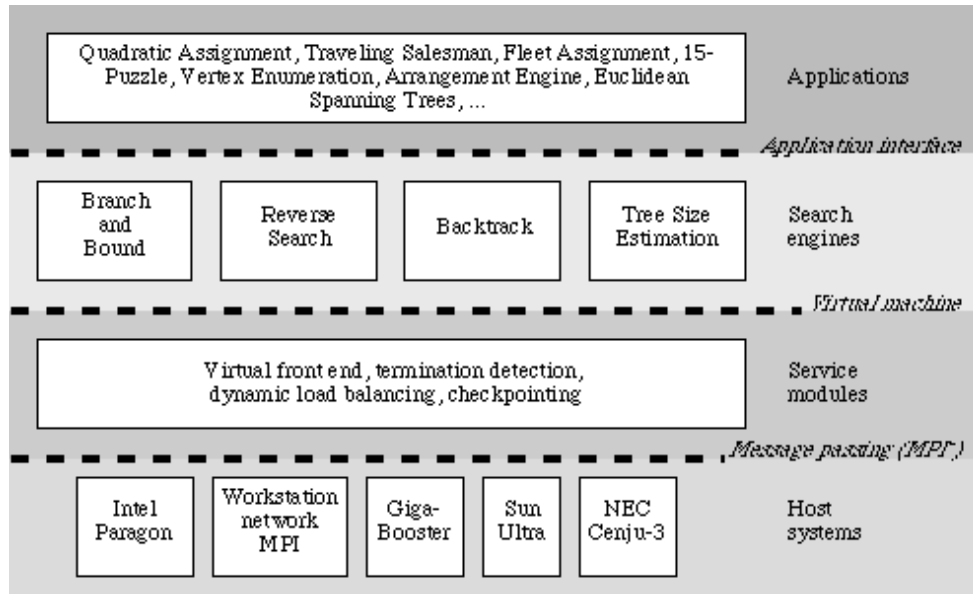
Quadratic Assignment, Traveling Salesman, Fleet Assignment, 15-Puzzle, Vertex Enumeration, Arrangement Engine, Euclidean Spanning Trees, ...

Applications

Application interface

Branch and Bound

Reverse Search

Backtrack

Tree Size Estimation

Search engines

Virtual machine

Virtual front end, termination detection, dynamic load balancing, checkpointing

Service modules

Message passing (MPI)

Intel Paragon

Workstation network MPI

Giga-Booster

Sun Ultra

NEC Cenju-3

Host systems